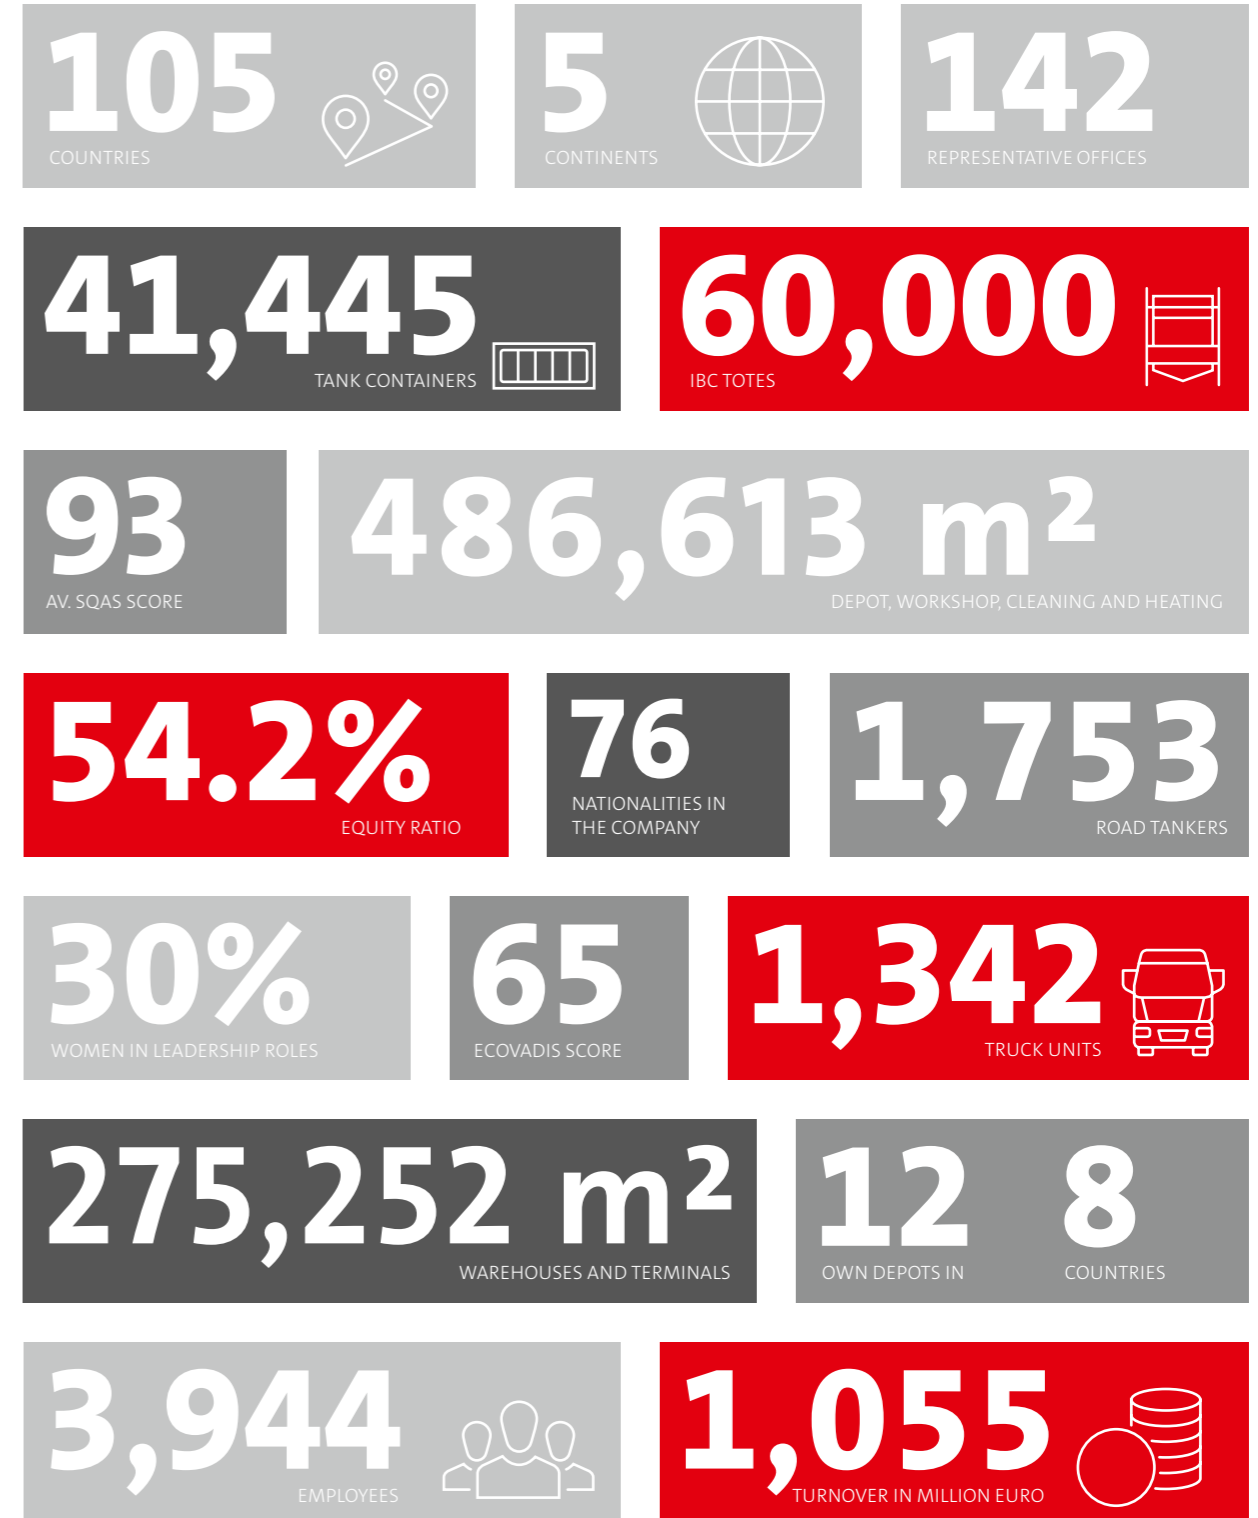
105
COUNTRIES

5
CONTINENTS

142
REPRESENTATIVE OFFICES

41,445
TANK CONTAINERS

60,000
IBC TOTES

93
AV. SQAS SCORE

486,613 m²
DEPOT, WORKSHOP, CLEANING AND HEATING

54.2%
EQUITY RATIO

76
NATIONALITIES IN THE COMPANY

1,753
ROAD TANKERS

30%
WOMEN IN LEADERSHIP ROLES

65
ECOVADIS SCORE

1,342
TRUCK UNITS

275,252 m²
WAREHOUSES AND TERMINALS

12
OWN DEPOTS IN

8
COUNTRIES

3,944
EMPLOYEES

1,055
TURNOVER IN MILLION EURO